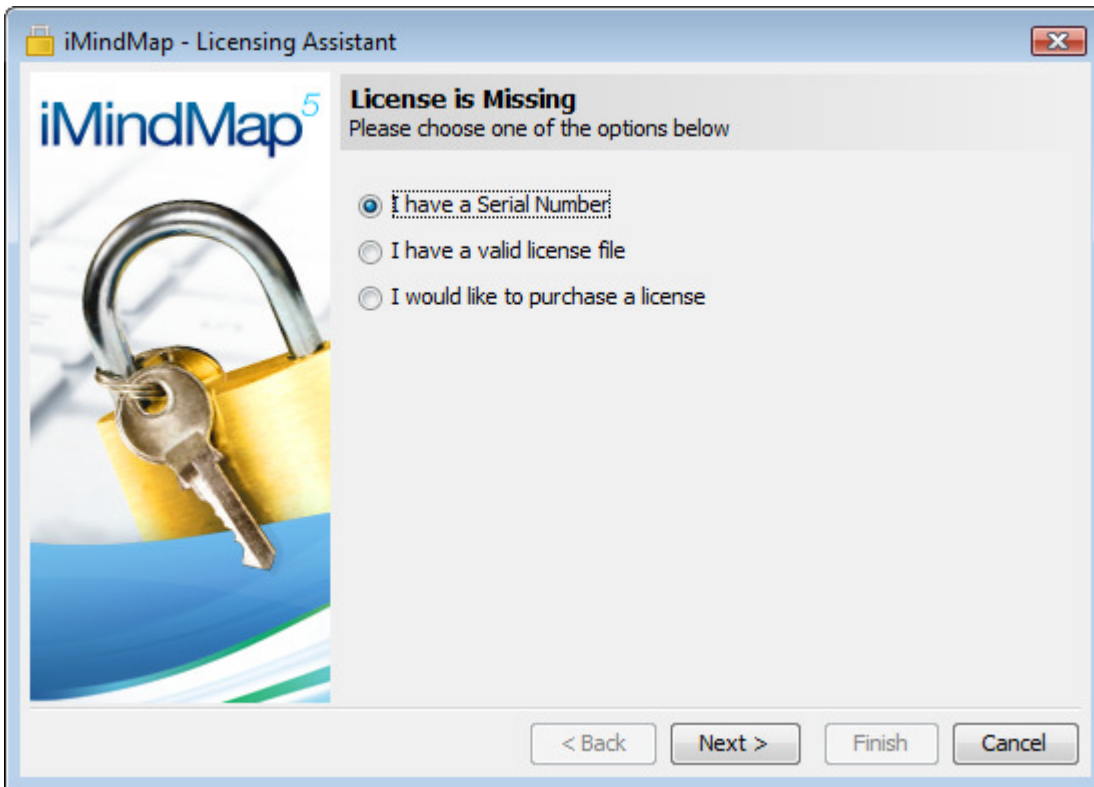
iMindMap - Licensing Assistant

iMindMap$^5$

License is Missing
Please choose one of the options below

I have a Serial Number
I have a valid license file
I would like to purchase a license

< Back
Next >
Finish
Cancel